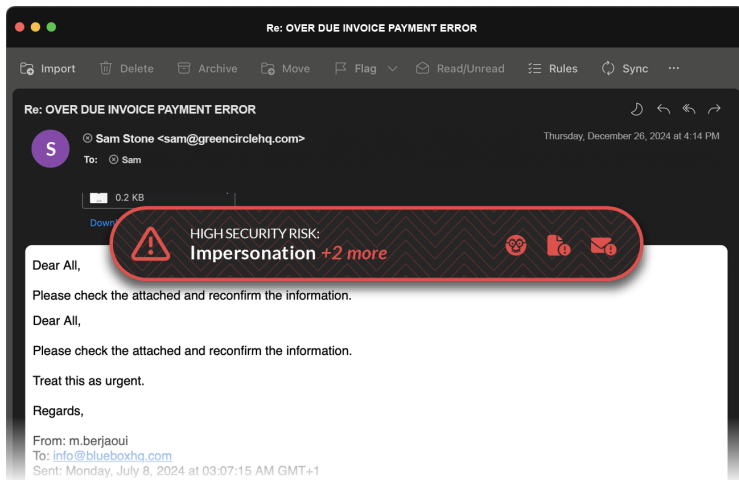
Re: OVER DUE INVOICE PAYMENT ERROR

Import Delete Archive Move Flag Read/Unread Rules Sync ···

Re: OVER DUE INVOICE PAYMENT ERROR

S

Sam Stone <sam@greencirclehq.com>

To: Sam

Thursday, December 26, 2024 at 4:14 PM

0.2 KB

Down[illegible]

HIGH SECURITY RISK:
Impersonation +2 more

Dear All,

Please check the attached and reconfirm the information.

Dear All,

Please check the attached and reconfirm the information.

Treat this as urgent.

Regards,

From: m.berjaoui
To: info@blueboxhq.com
Sent: Monday, July 8, 2024 at 03:07:15 AM GMT+1